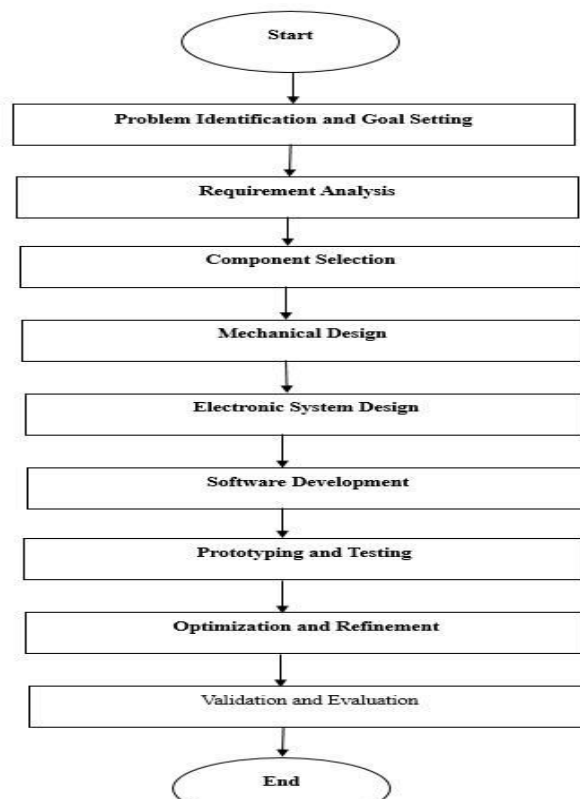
Start

Problem Identification and Goal Setting

Requirement Analysis

Component Selection

Mechanical Design

Electronic System Design

Software Development

Prototyping and Testing

Optimization and Refinement

Validation and Evaluation

End